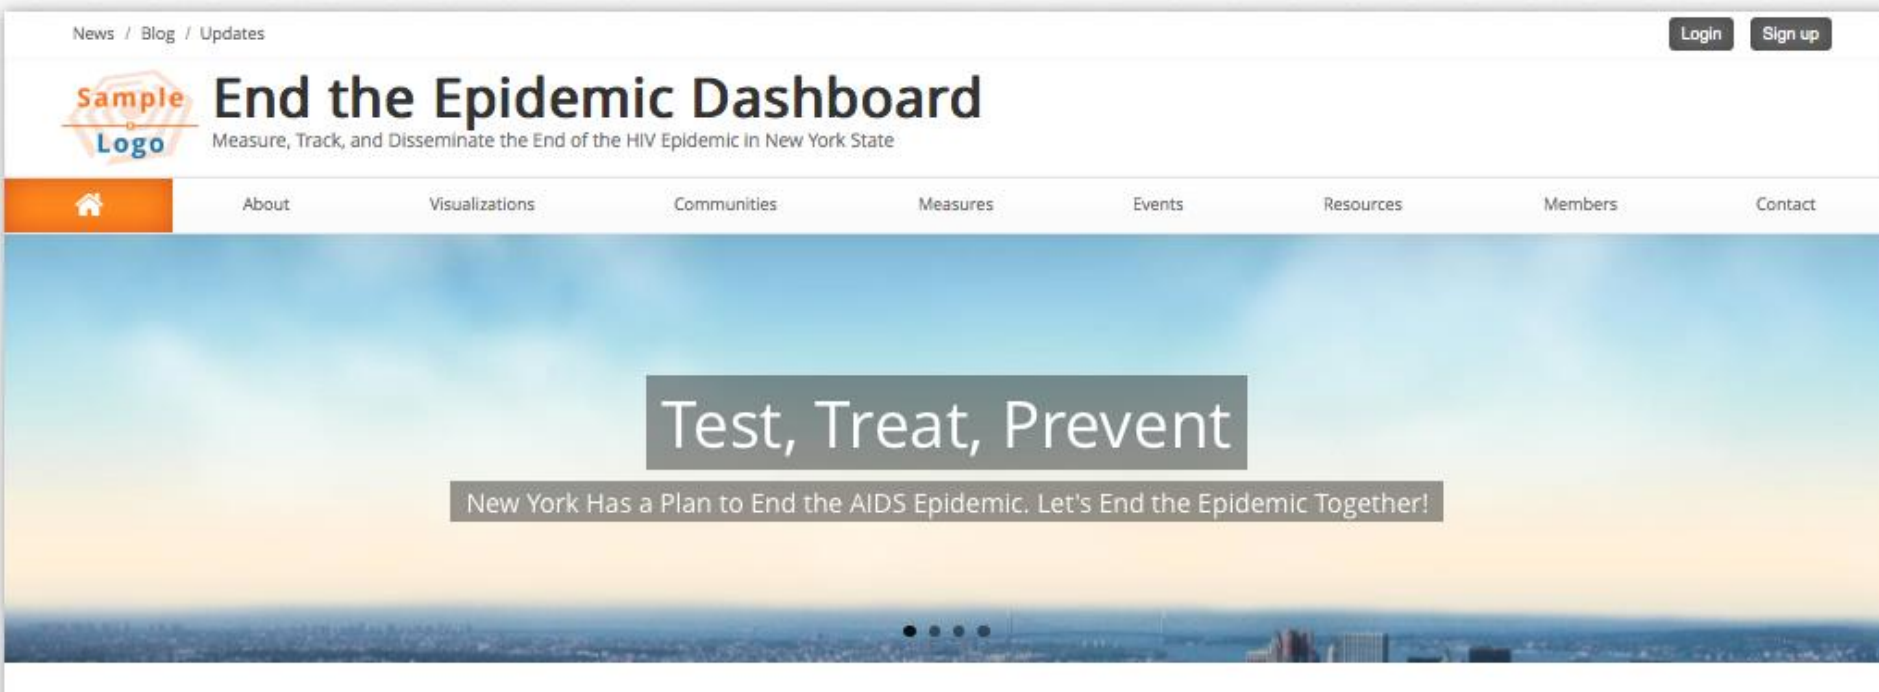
News / Blog / Updates

Login Sign up

Sample Logo

End the Epidemic Dashboard

Measure, Track, and Disseminate the End of the HIV Epidemic in New York State

About Visualizations Communities Measures Events Resources Members Contact

Test, Treat, Prevent

New York Has a Plan to End the AIDS Epidemic. Let's End the Epidemic Together!